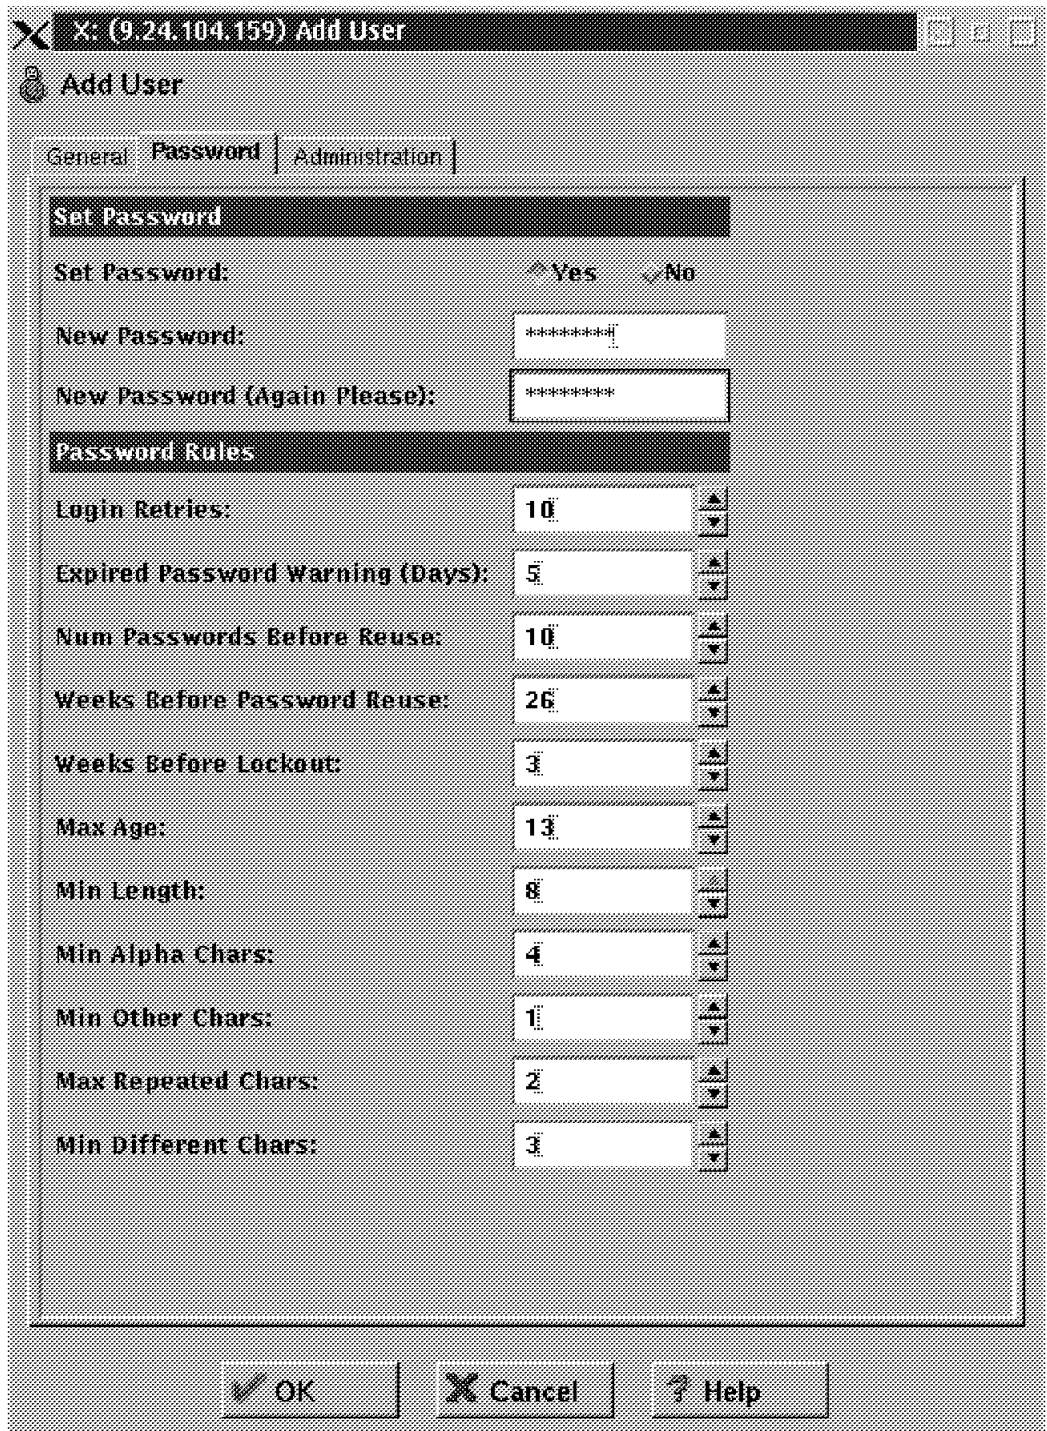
X: (9.24.104.159) Add User

Add User

General | Password | Administration

Set Password

Set Password: Yes No

New Password: ********

New Password (Again Please): ********

Password Rules

Login Retries: 10

Expired Password Warning (Days): 5

Num Passwords Before Reuse: 10

Weeks Before Password Reuse: 26

Weeks Before Lockout: 3

Max Age: 13

Min Length: 8

Min Alpha Chars: 4

Min Other Chars: 1

Max Repeated Chars: 2

Min Different Chars: 3

OK Cancel Help